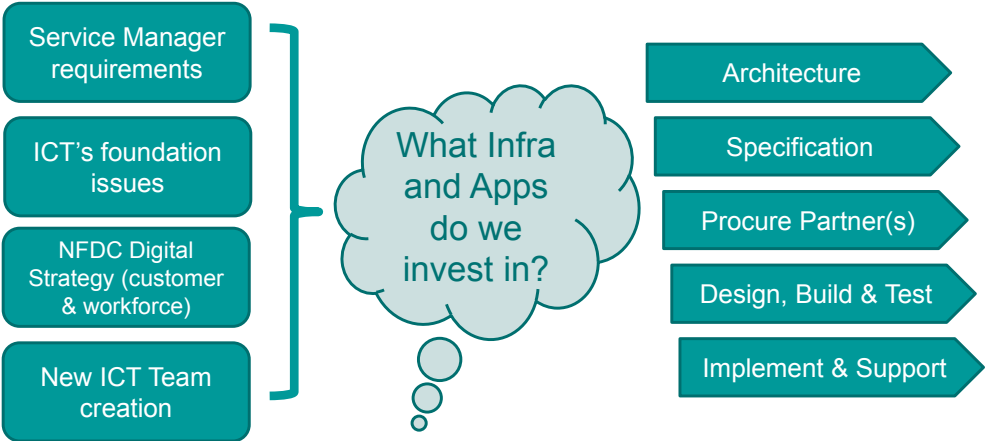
Service Manager requirements

ICT’s foundation issues

NFDC Digital Strategy (customer & workforce)

New ICT Team creation

What Infra and Apps do we invest in?

Architecture

Specification

Procure Partner(s)

Design, Build & Test

Implement & Support